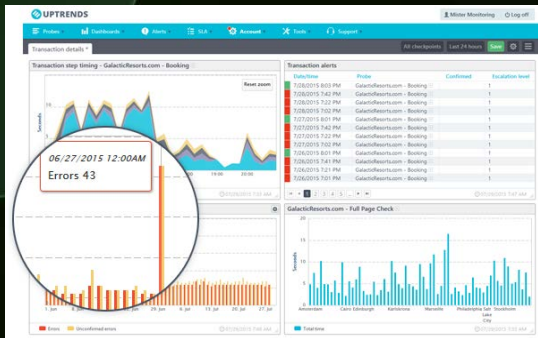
UPTRENDS

Mister Monitoring | Log off

Probes | Dashboards | Alerts | SLA | Account | Tools | Support

Transaction details

All checkpoints | Last 24 hours | Save

Transaction step timing - GalacticResorts.com - Booking

Reset zoom

Seconds

06/27/2015 12:00AM
Errors 43

Transaction alerts

| Date/time | Probe | Confirmed | Escalation level |
|---|---|---|---|
| 7/28/2015 8:03 PM | GalacticResorts.com - Booking | | 1 |
| 7/28/2015 7:42 PM | GalacticResorts.com - Booking | | 1 |
| 7/28/2015 7:22 PM | GalacticResorts.com - Booking | | 1 |
| 7/28/2015 7:02 PM | GalacticResorts.com - Booking | | 1 |
| 7/27/2015 8:01 PM | GalacticResorts.com - Booking | | 1 |
| 7/27/2015 7:41 PM | GalacticResorts.com - Booking | | 1 |
| 7/27/2015 7:22 PM | GalacticResorts.com - Booking | | 1 |
| 7/27/2015 7:02 PM | GalacticResorts.com - Booking | | 1 |
| 7/26/2015 8:01 PM | GalacticResorts.com - Booking | | 1 |
| 7/26/2015 7:41 PM | GalacticResorts.com - Booking | | 1 |
| 7/26/2015 7:21 PM | GalacticResorts.com - Booking | | 1 |
| 7/26/2015 7:01 PM | GalacticResorts.com - Booking | | 1 |

1 2 3 4 5

GalacticResorts.com - Full Page Check

Seconds

Amsterdam | Cairo | Edinburgh | Karlskrona | Marseille | Philadelphia | Salt Lake City | Stockholm

Total time

29. Jun | 5. Jul | 13. Jul | 20. Jul | 27. Jul

Errors | Unconfirmed errors